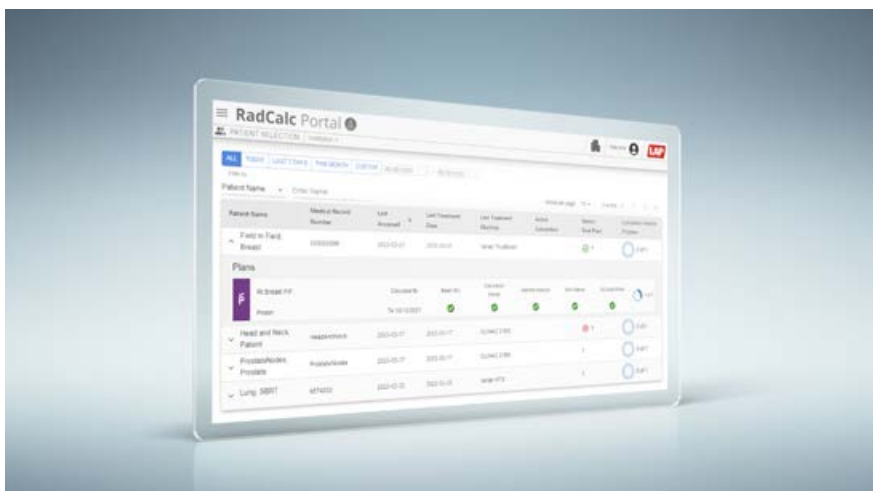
RadCalc Portal

PATIENT SELECTION

ALL | TODAY | LAST 7 DAYS | THIS MONTH | CUSTOM

Patient Name | Enter Name

LAP

| Patient Name | Medical Record Number | Last Accessed | Last Treatment Date | Last Treatment Machine | Active Calculation | Status | Calculation Status |
|---|---|---|---|---|---|---|---|
| Field in Field Breast | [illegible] | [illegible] | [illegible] | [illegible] | | | |
| Head and Neck Patient | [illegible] | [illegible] | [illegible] | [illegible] | | | |
| ProstateNodes Prostate | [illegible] | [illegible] | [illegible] | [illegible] | | | |
| Lung SBRT | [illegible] | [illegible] | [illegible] | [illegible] | | | |

Plans

Rt Breast FiF

Photon